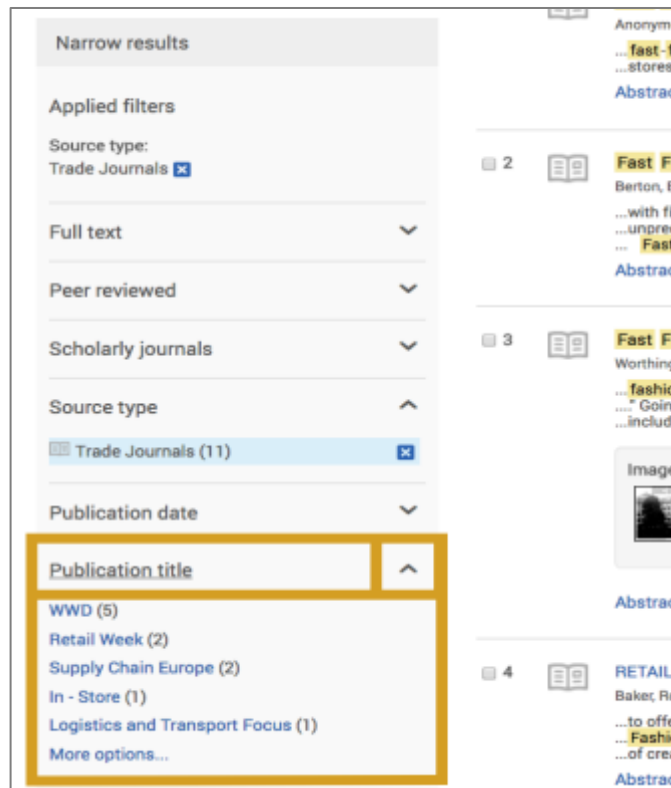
Narrow results

Applied filters

Source type:
Trade Journals

Full text

Peer reviewed

Scholarly journals

Source type

Trade Journals (11)

Publication date

Publication title

WWD (5)
Retail Week (2)
Supply Chain Europe (2)
In - Store (1)
Logistics and Transport Focus (1)
More options...

Anonym
...fast-f
...stores
Abstra

2
Fast F
Berton, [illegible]
...with f
...unpre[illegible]
... Fast
Abstra

3
Fast F
Worthin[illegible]
...fashi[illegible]
...." Goin
...includ

Image

Abstra

4
RETAIL
Baker, R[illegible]
...to offe
...Fashi
...of cre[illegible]
Abstra